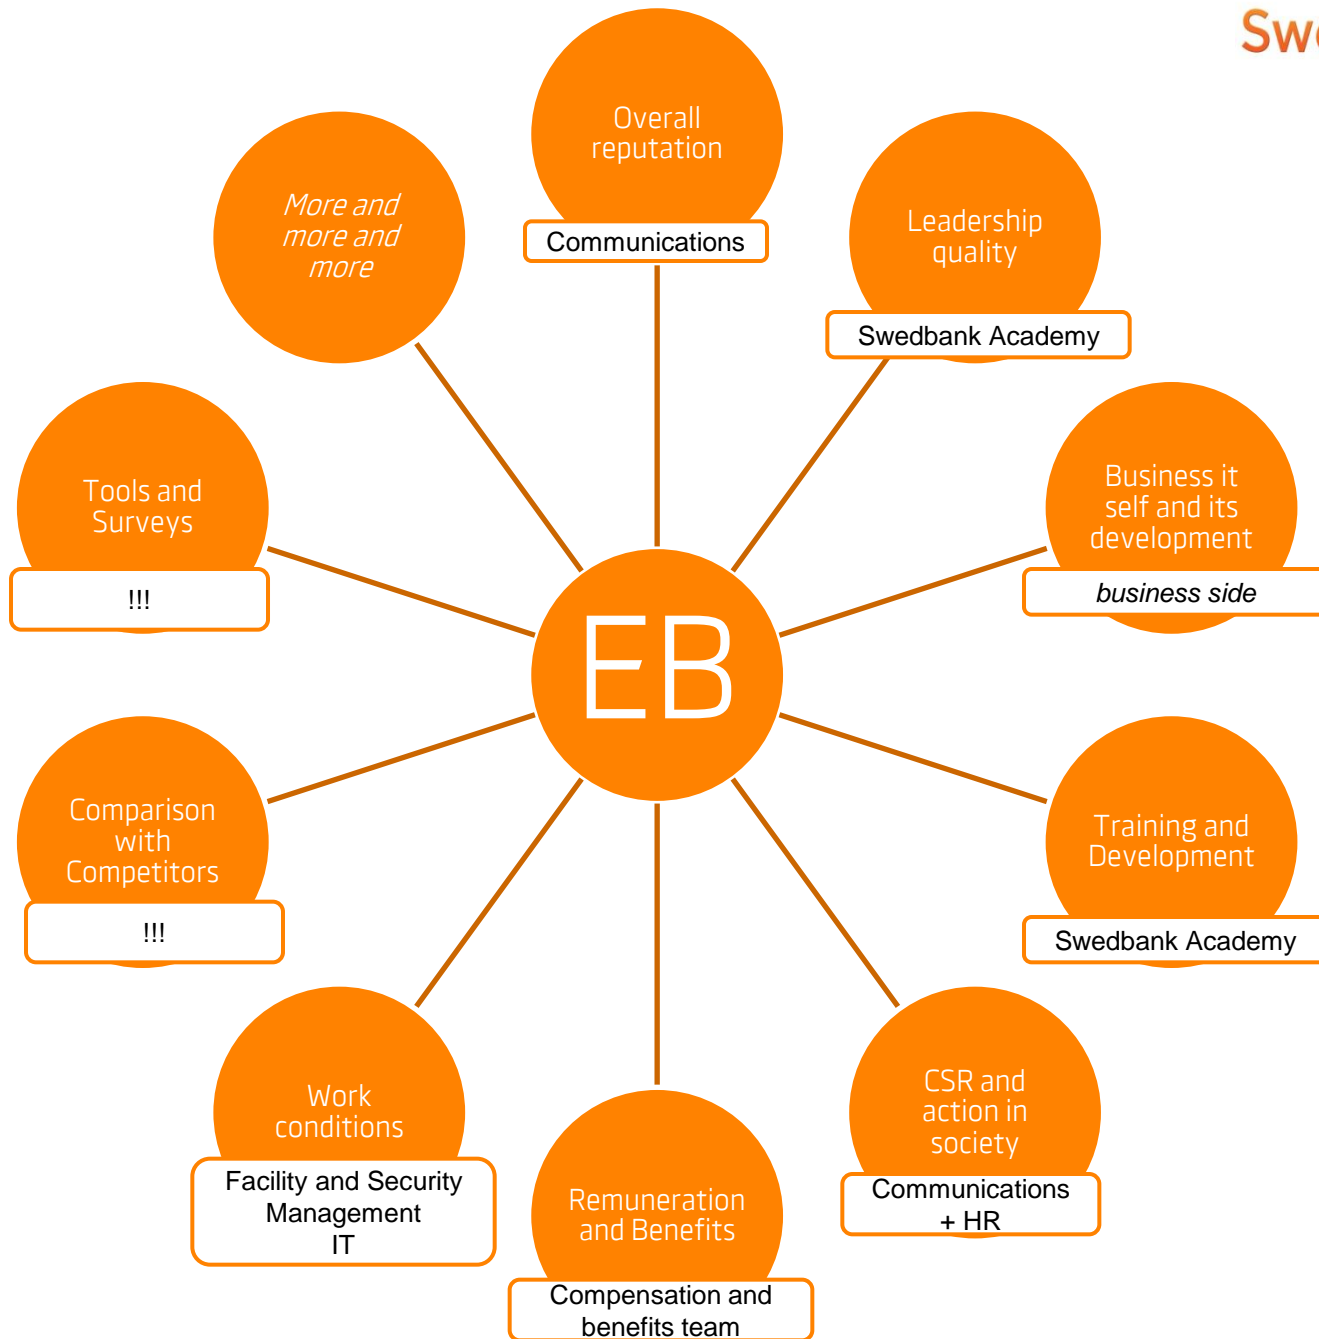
Sw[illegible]

Overall reputation

Communications

More and more and more

Leadership quality

Swedbank Academy

Tools and Surveys

!!!

Business it self and its development

business side

EB

Comparison with Competitors

!!!

Training and Development

Swedbank Academy

Work conditions

Facility and Security Management IT

Remuneration and Benefits

Compensation and benefits team

CSR and action in society

Communications + HR